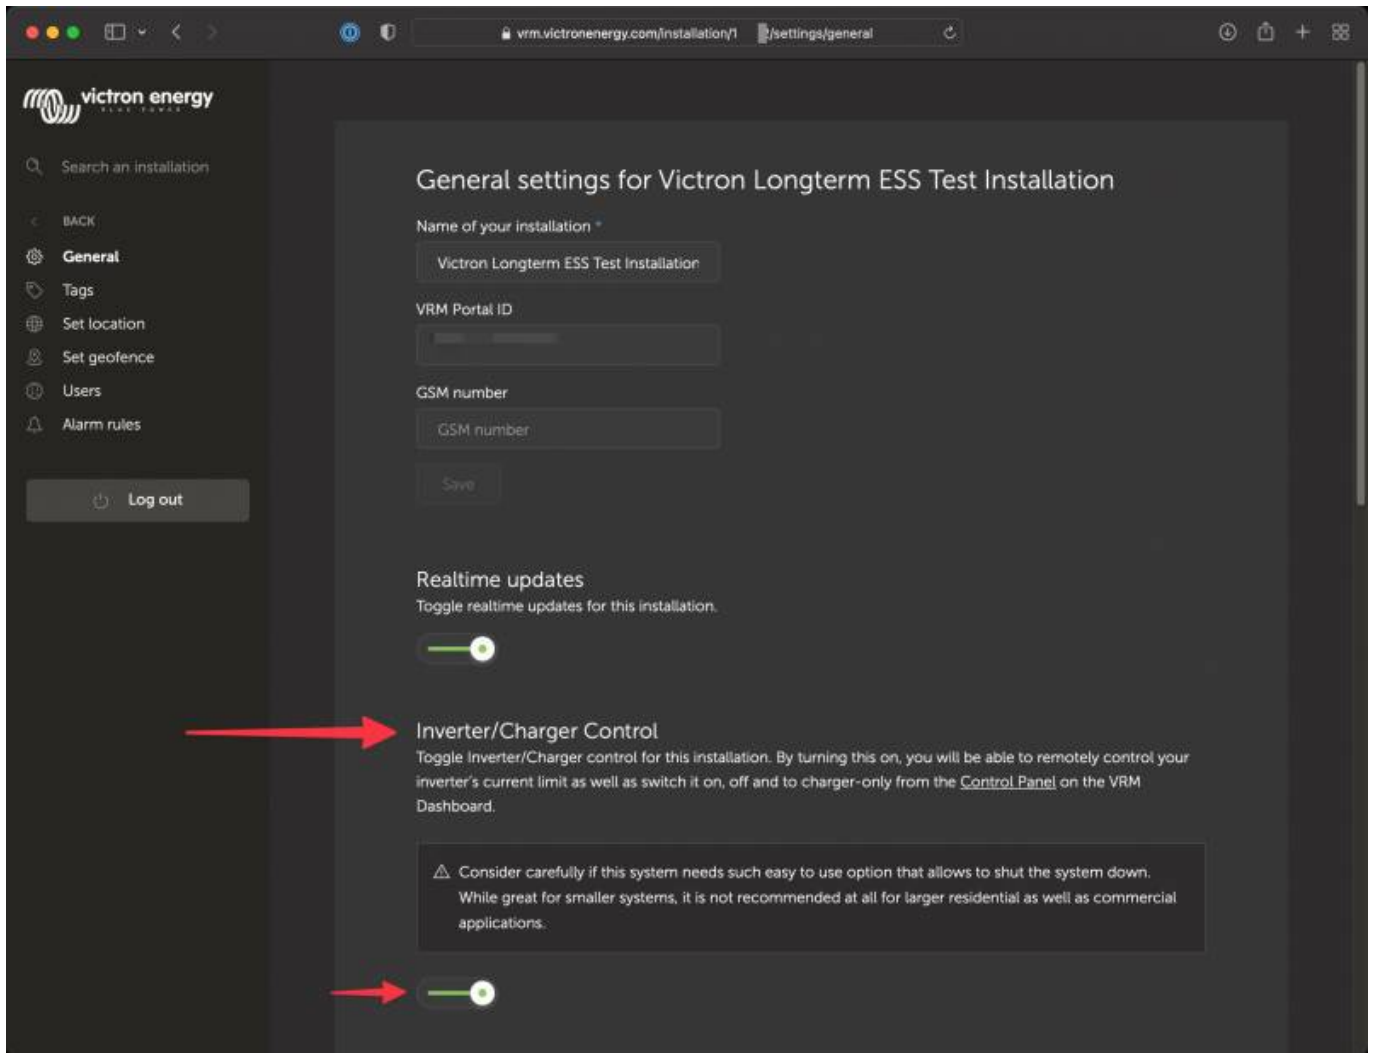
vrm.victronenergy.com/installation/1 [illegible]/settings/general

victron energy
BLUE POWER

Search an installation

BACK
General
Tags
Set location
Set geofence
Users
Alarm rules

Log out

General settings for Victron Longterm ESS Test Installation

Name of your installation *
Victron Longterm ESS Test Installation

VRM Portal ID
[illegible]

GSM number
GSM number

Save

Realtime updates
Toggle realtime updates for this installation.

Inverter/Charger Control
Toggle Inverter/Charger control for this installation. By turning this on, you will be able to remotely control your inverter's current limit as well as switch it on, off and to charger-only from the Control Panel on the VRM Dashboard.

Consider carefully if this system needs such easy to use option that allows to shut the system down. While great for smaller systems, it is not recommended at all for larger residential as well as commercial applications.